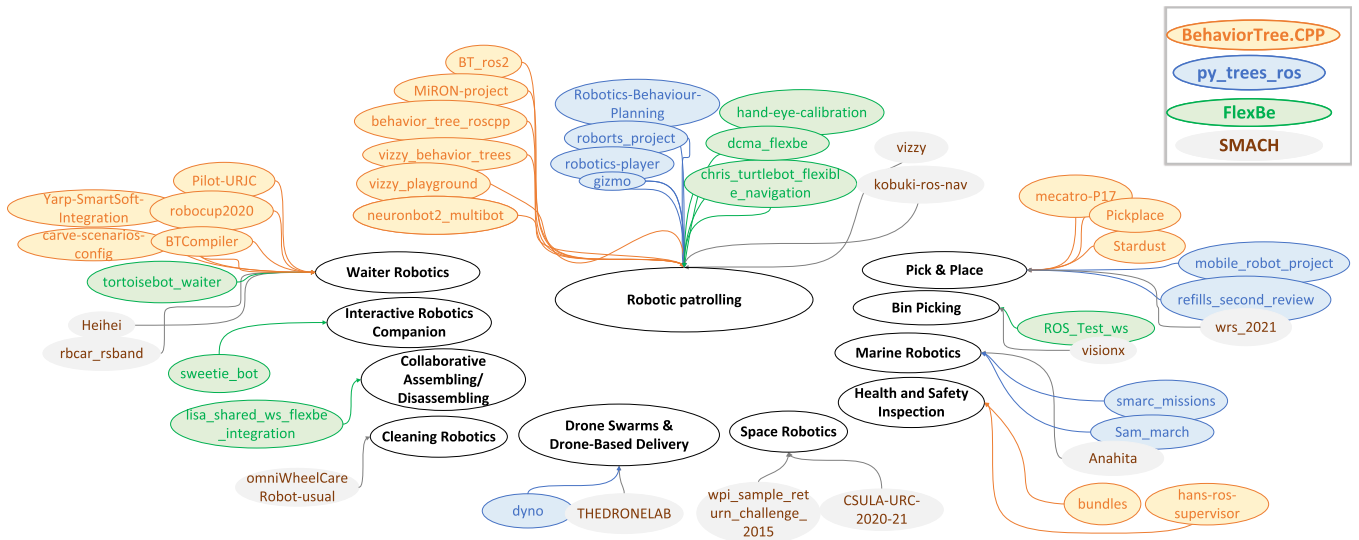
BehaviorTree.CPP
py_trees_ros
FlexBe
SMACH

BT_ros2
MiRON-project
behavior_tree_roscpp
vizzy_behavior_trees
vizzy_playground
neuronbot2_multibot
Robotics-Behaviour-Planning
roborts_project
robotics-player
gizmo
hand-eye-calibration
dcma_flexbe
chris_turtlebot_flexible_navigation
vizzy
kobuki-ros-nav
Robotic patrolling

Pilot-URJC
Yarp-SmartSoft-Integration
robocup2020
carve-scenarios-config
BTCompiler
tortoisebot_waiter
Waiter Robotics
Heihei
rbcar_rsband
Interactive Robotics Companion
sweetie_bot
Collaborative Assembling/ Disassembling
lisa_shared_ws_flexbe_integration
Cleaning Robotics
omniWheelCare Robot-usual

Drone Swarms & Drone-Based Delivery
dyno
THEDRONELAB
Space Robotics
wpi_sample_return_challenge_2015
CSULA-URC-2020-21

mecatro-P17
Pickplace
Stardust
Pick & Place
mobile_robot_project
refills_second_review
Bin Picking
ROS_Test_ws
wrs_2021
visionx
Marine Robotics
Health and Safety Inspection
smarc_missions
Sam_march
Anahita
bundles
hans-ros-supervisor